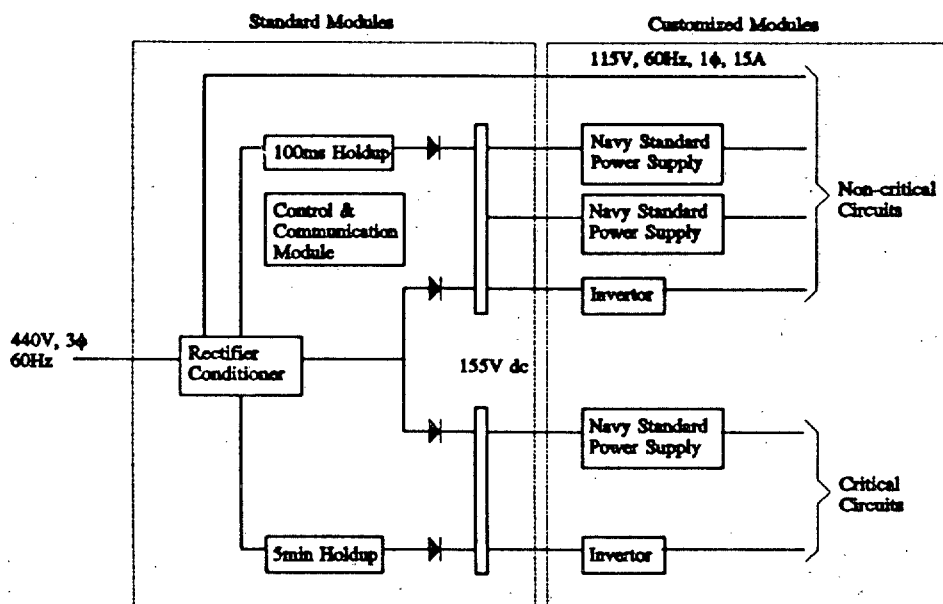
Standard Modules

Customized Modules

115V, 60Hz, 1$\phi$, 15A

100ms Holdup

Navy Standard Power Supply

Control & Communication Module

Navy Standard Power Supply

Non-critical Circuits

Invertor

440V, 3$\phi$ 60Hz

Rectifier Conditioner

155V dc

Navy Standard Power Supply

Critical Circuits

5min Holdup

Invertor